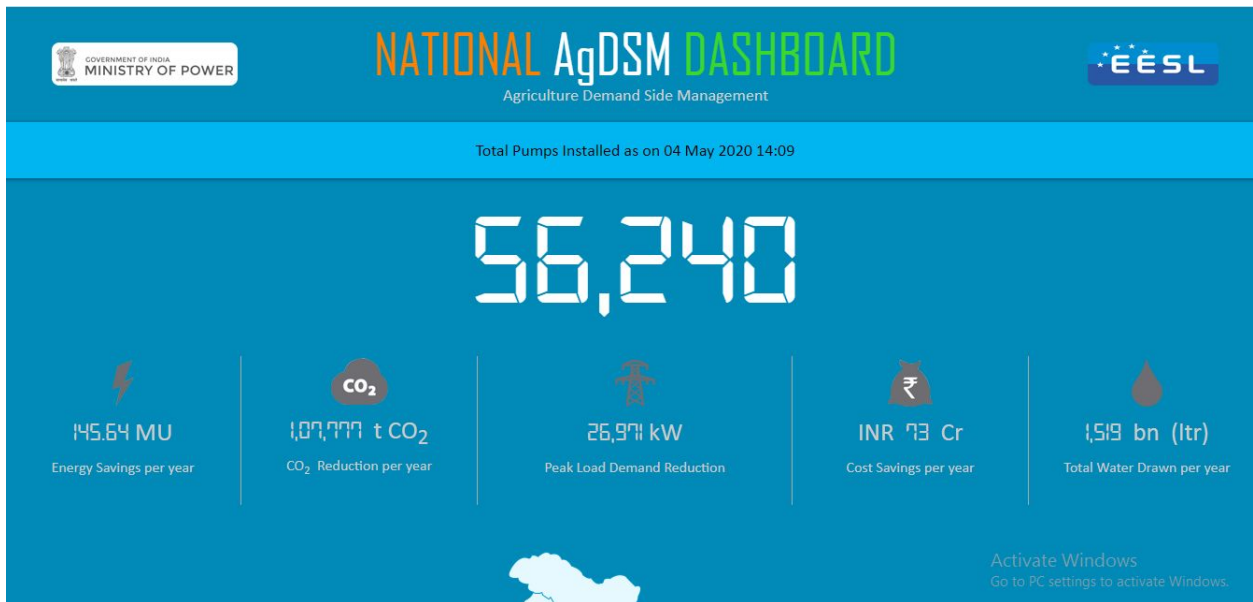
GOVERNMENT OF INDIA
MINISTRY OF POWER

NATIONAL AgDSM DASHBOARD
Agriculture Demand Side Management

EESL

Total Pumps Installed as on 04 May 2020 14:09

56,240

145.64 MU
Energy Savings per year

$CO_2$
1,07,777 t $CO_2$
$CO_2$ Reduction per year

26,971 kW
Peak Load Demand Reduction

₹
INR 73 Cr
Cost Savings per year

1,519 bn (ltr)
Total Water Drawn per year

Activate Windows
Go to PC settings to activate Windows.